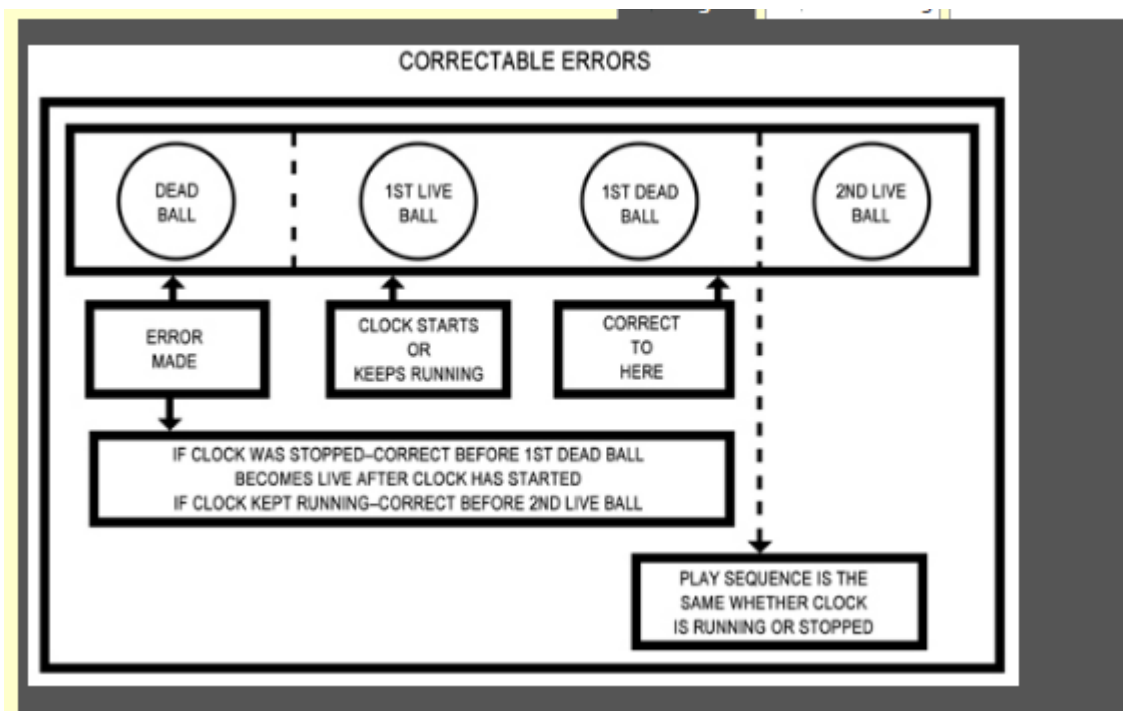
CORRECTABLE ERRORS

DEAD BALL

1ST LIVE BALL

1ST DEAD BALL

2ND LIVE BALL

ERROR MADE

CLOCK STARTS OR KEEPS RUNNING

CORRECT TO HERE

IF CLOCK WAS STOPPED–CORRECT BEFORE 1ST DEAD BALL BECOMES LIVE AFTER CLOCK HAS STARTED
IF CLOCK KEPT RUNNING–CORRECT BEFORE 2ND LIVE BALL

PLAY SEQUENCE IS THE SAME WHETHER CLOCK IS RUNNING OR STOPPED